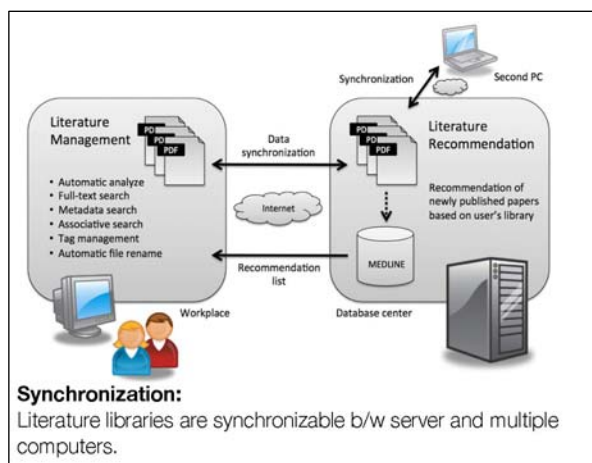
Synchronization

Second PC

Literature Management

PD
PD
PDF

Data synchronization

Literature Recommendation

PD
PD
PDF

• Automatic analyze
• Full-text search
• Metadata search
• Associative search
• Tag management
• Automatic file rename

Internet

Recommendation of newly published papers based on user's library

MEDLINE

Recommendation list

Workplace

Database center

Synchronization:
Literature libraries are synchronizable b/w server and multiple computers.